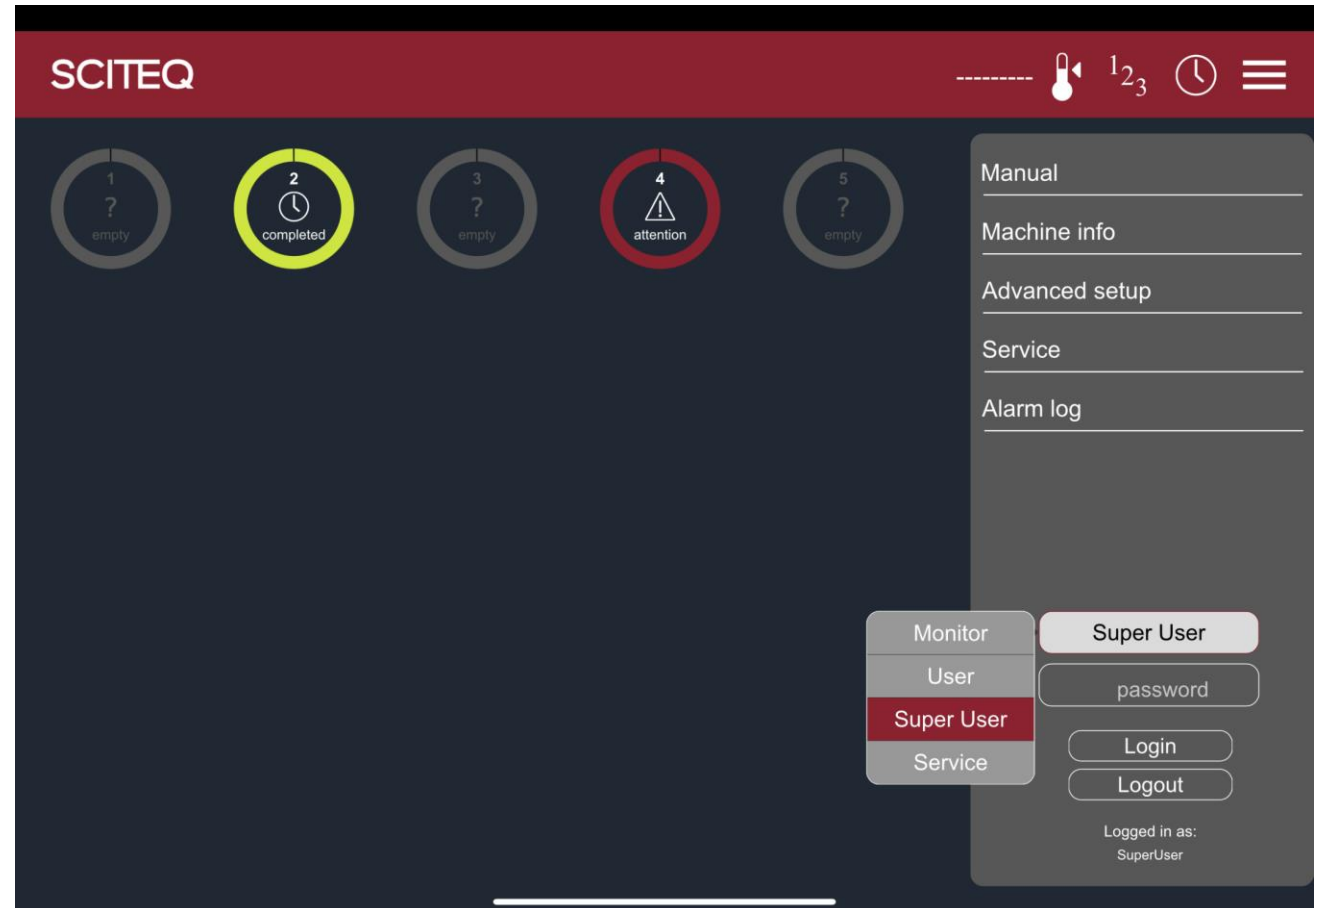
SCITEQ

--------- $^1 2_3$

1
?
empty

2
completed

3
?
empty

4
attention

5
?
empty

Manual

Machine info

Advanced setup

Service

Alarm log

Monitor
User
Super User
Service

Super User

password

Login

Logout

Logged in as:
SuperUser